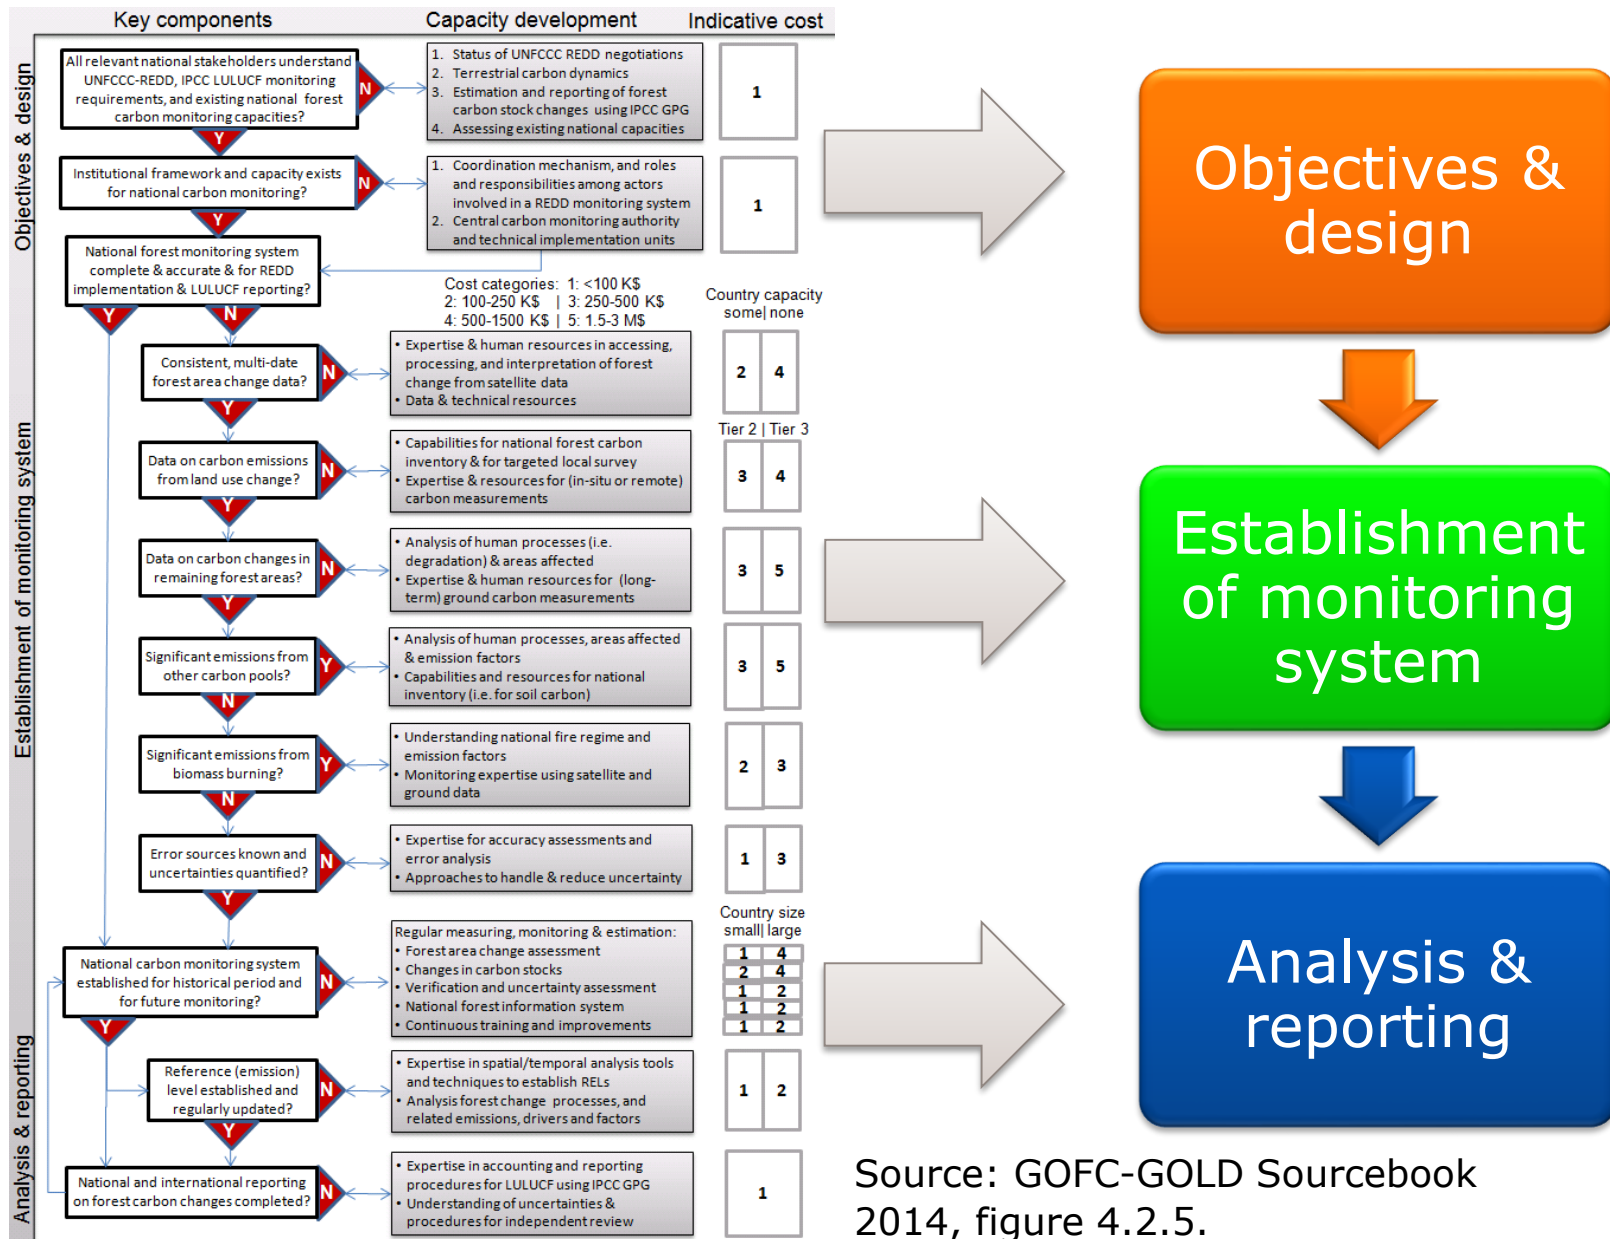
Key components | Capacity development | Indicative cost

Objectives & design

All relevant national stakeholders understand UNFCCC-REDD, IPCC LULUCF monitoring requirements, and existing national forest carbon monitoring capacities?
N
Y
1. Status of UNFCCC REDD negotiations
2. Terrestrial carbon dynamics
3. Estimation and reporting of forest carbon stock changes using IPCC GPG
4. Assessing existing national capacities
1

Institutional framework and capacity exists for national carbon monitoring?
N
Y
1. Coordination mechanism, and roles and responsibilities among actors involved in a REDD monitoring system
2. Central carbon monitoring authority and technical implementation units
1

National forest monitoring system complete & accurate & for REDD implementation & LULUCF reporting?
Y
N

Cost categories: 1: <100 K$
2: 100-250 K$ | 3: 250-500 K$
4: 500-1500 K$ | 5: 1.5-3 M$

Country capacity
some| none

Establishment of monitoring system

Consistent, multi-date forest area change data?
N
Y
• Expertise & human resources in accessing, processing, and interpretation of forest change from satellite data
• Data & technical resources
| 2 | 4 |

Tier 2 | Tier 3

Data on carbon emissions from land use change?
N
Y
• Capabilities for national forest carbon inventory & for targeted local survey
• Expertise & resources for (in-situ or remote) carbon measurements
| 3 | 4 |

Data on carbon changes in remaining forest areas?
N
Y
• Analysis of human processes (i.e. degradation) & areas affected
• Expertise & human resources for (long-term) ground carbon measurements
| 3 | 5 |

Significant emissions from other carbon pools?
Y
N
• Analysis of human processes, areas affected & emission factors
• Capabilities and resources for national inventory (i.e. for soil carbon)
| 3 | 5 |

Significant emissions from biomass burning?
Y
N
• Understanding national fire regime and emission factors
• Monitoring expertise using satellite and ground data
| 2 | 3 |

Error sources known and uncertainties quantified?
N
Y
• Expertise for accuracy assessments and error analysis
• Approaches to handle & reduce uncertainty
| 1 | 3 |

Country size
small| large

Analysis & reporting

National carbon monitoring system established for historical period and for future monitoring?
N
Y
Regular measuring, monitoring & estimation:
• Forest area change assessment
• Changes in carbon stocks
• Verification and uncertainty assessment
• National forest information system
• Continuous training and improvements
| 1 | 4 |
| 2 | 4 |
| 1 | 2 |
| 1 | 2 |
| 1 | 2 |

Reference (emission) level established and regularly updated?
N
Y
• Expertise in spatial/temporal analysis tools and techniques to establish RELs
• Analysis forest change processes, and related emissions, drivers and factors
| 1 | 2 |

National and international reporting on forest carbon changes completed?
N
• Expertise in accounting and reporting procedures for LULUCF using IPCC GPG
• Understanding of uncertainties & procedures for independent review
1

Objectives & design

Establishment of monitoring system

Analysis & reporting

Source: GOFC-GOLD Sourcebook 2014, figure 4.2.5.